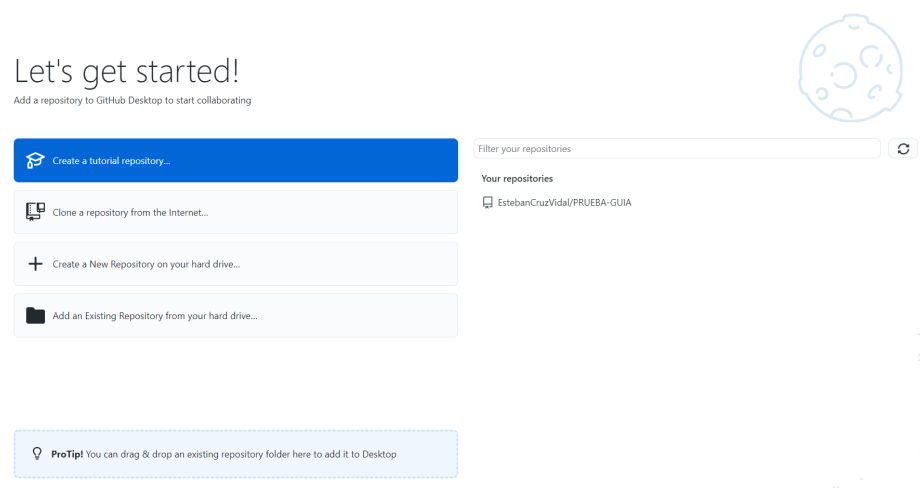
Let's get started!

Add a repository to GitHub Desktop to start collaborating

Create a tutorial repository...

Clone a repository from the Internet...

Create a New Repository on your hard drive...

Add an Existing Repository from your hard drive...

Filter your repositories

Your repositories

EstebanCruzVidal/PRUEBA-GUIA

ProTip! You can drag & drop an existing repository folder here to add it to Desktop